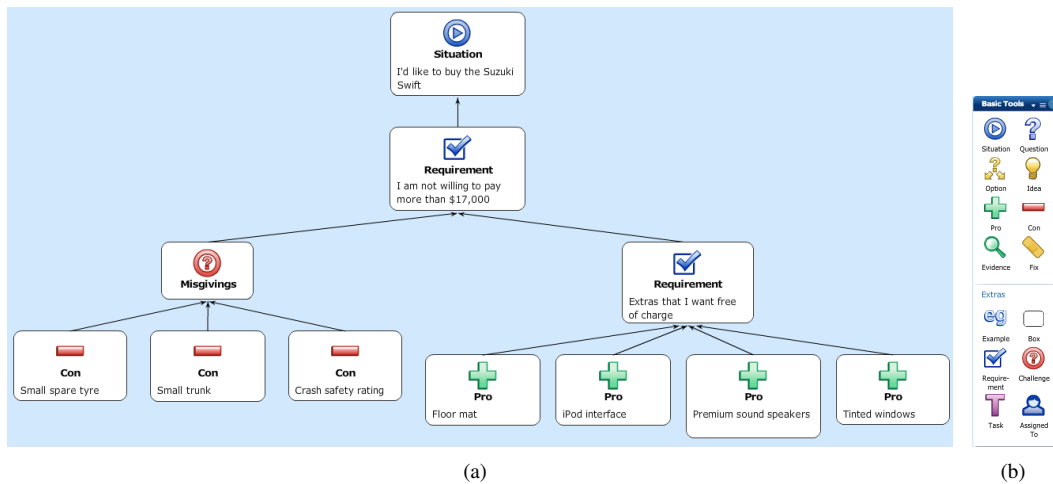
Situation
I'd like to buy the Suzuki Swift

Requirement
I am not willing to pay more than $17,000

Misgivings

Requirement
Extras that I want free of charge

Con
Small spare tyre

Con
Small trunk

Con
Crash safety rating

Pro
Floor mat

Pro
iPod interface

Pro
Premium sound speakers

Pro
Tinted windows

(a)

Basic Tools

Situation
Question
Option
Idea
Pro
Con
Evidence
Fix

Extras

eg
Example
Box
Requirement
Challenge
Task
Assigned To

(b)